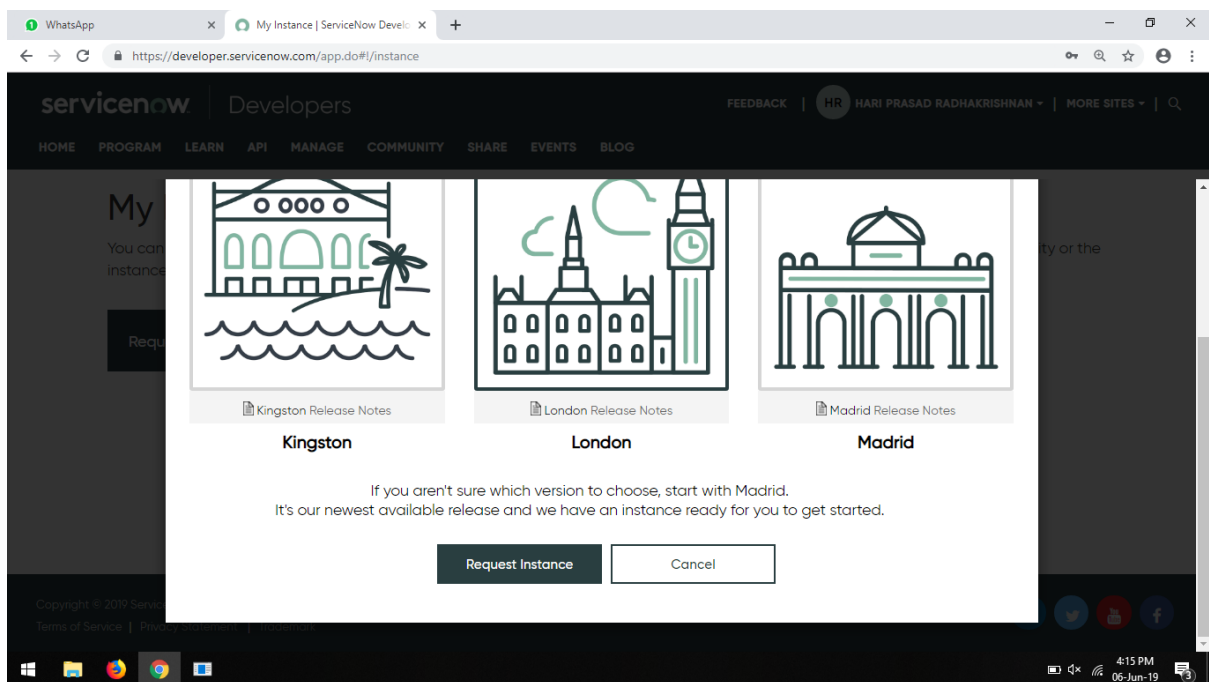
1 WhatsApp ×
My Instance | ServiceNow Develo ×
+

https://developer.servicenow.com/app.do#!/instance

servicenow. Developers

FEEDBACK | HR HARI PRASAD RADHAKRISHNAN ▾ | MORE SITES ▾ |

HOME PROGRAM LEARN API MANAGE COMMUNITY SHARE EVENTS BLOG

My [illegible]

You can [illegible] ty or the instance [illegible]

Requ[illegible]

O OOO O

Kingston Release Notes

Kingston

London Release Notes

London

Madrid Release Notes

Madrid

If you aren't sure which version to choose, start with Madrid.
It's our newest available release and we have an instance ready for you to get started.

Request Instance

Cancel

Copyright © 2019 Servic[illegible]

Terms of Service | Privacy Statement | Trademark

4:15 PM
06-Jun-19

3